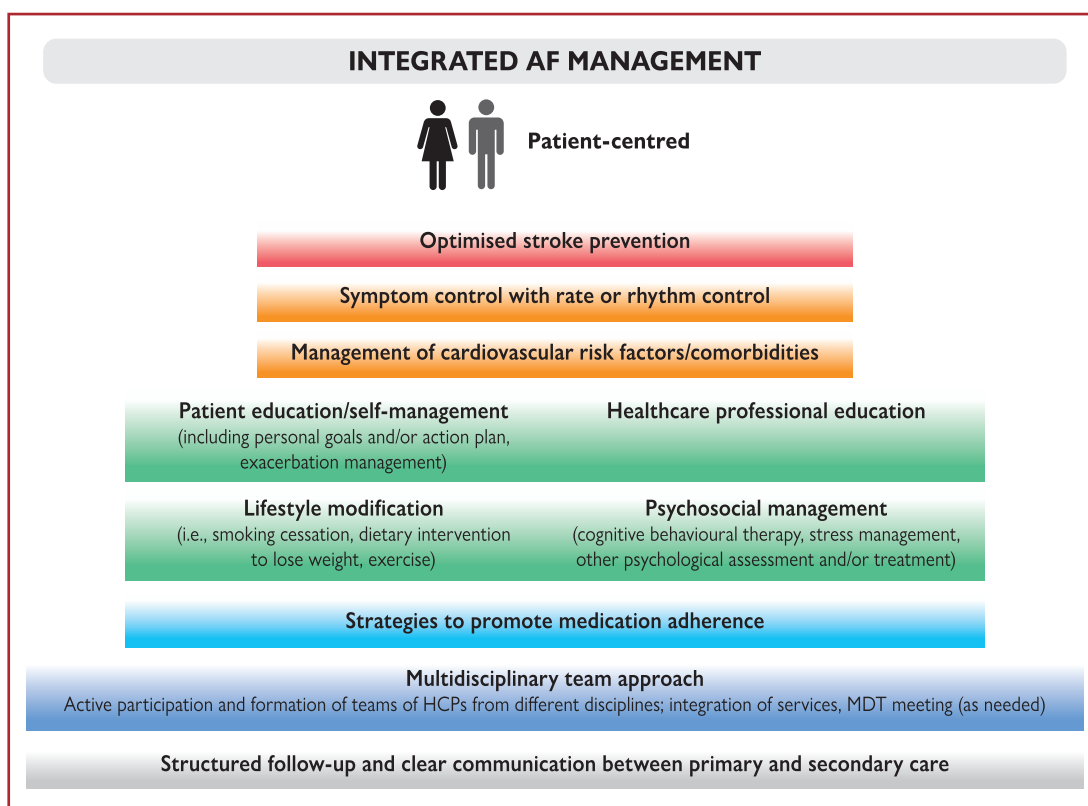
INTEGRATED AF MANAGEMENT

Patient-centred

Optimised stroke prevention

Symptom control with rate or rhythm control

Management of cardiovascular risk factors/comorbidities

Patient education/self-management
(including personal goals and/or action plan, exacerbation management)

Healthcare professional education

Lifestyle modification
(i.e., smoking cessation, dietary intervention to lose weight, exercise)

Psychosocial management
(cognitive behavioural therapy, stress management, other psychological assessment and/or treatment)

Strategies to promote medication adherence

Multidisciplinary team approach
Active participation and formation of teams of HCPs from different disciplines; integration of services, MDT meeting (as needed)

Structured follow-up and clear communication between primary and secondary care